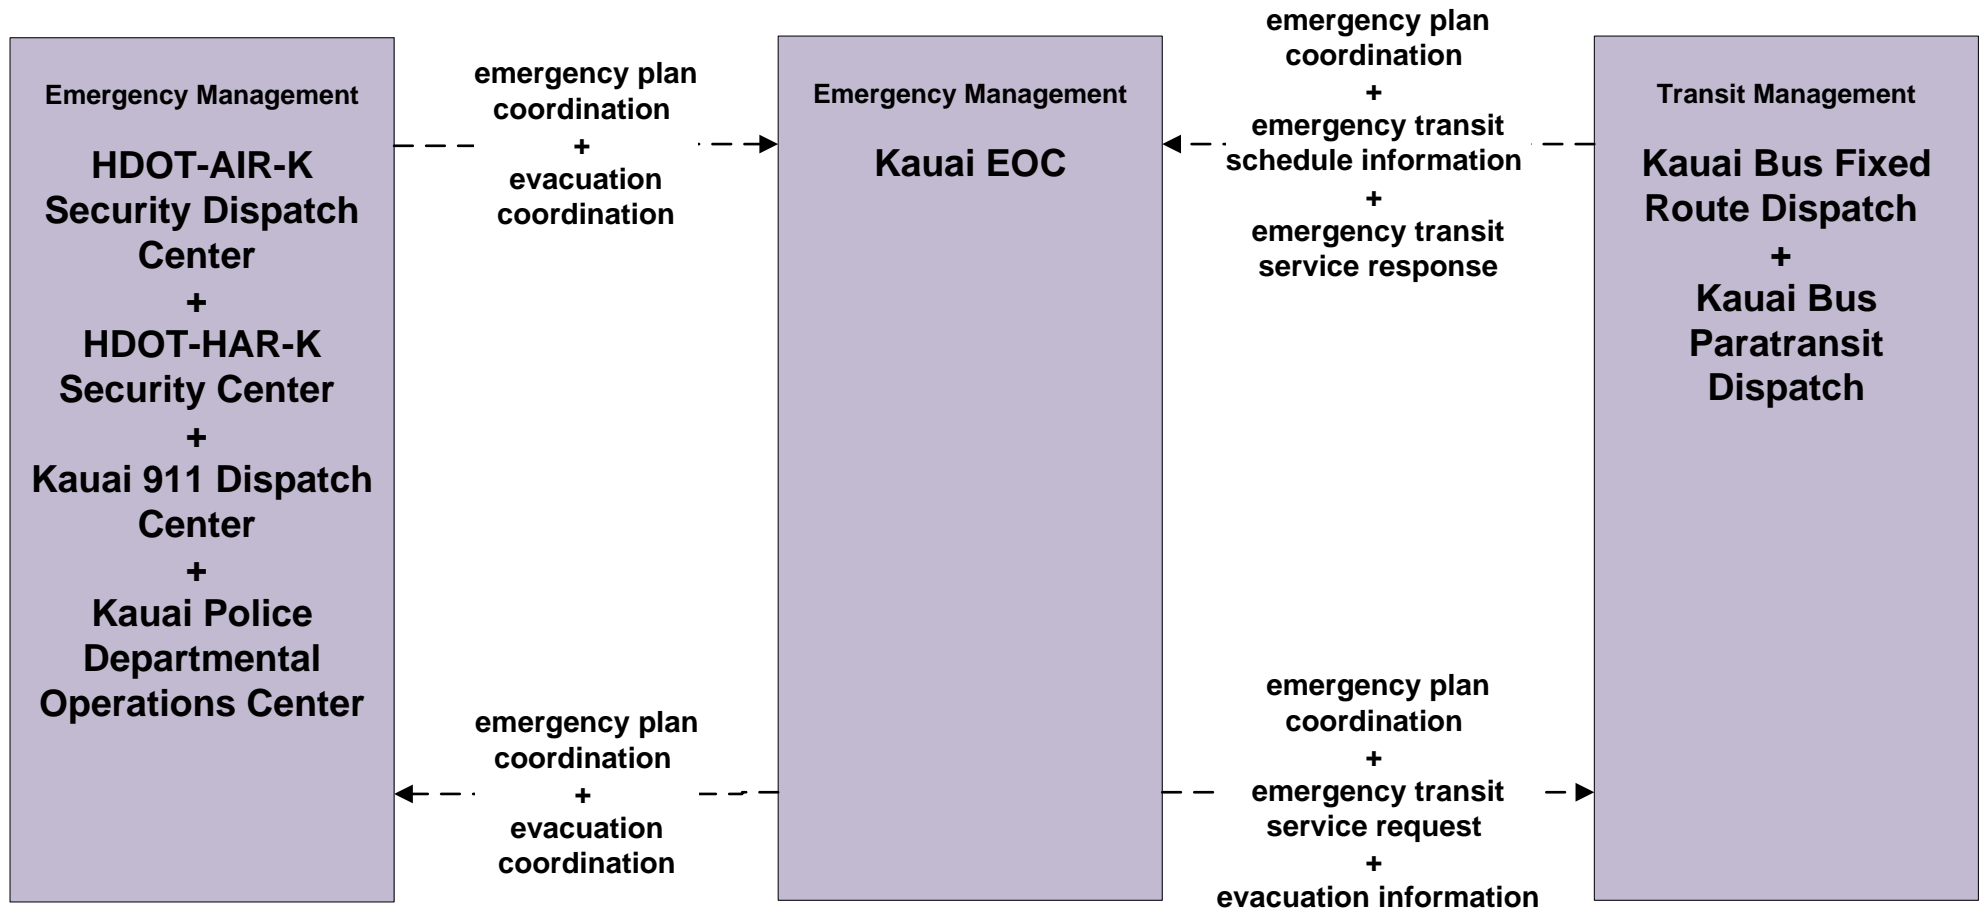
Emergency Management

HDOT-AIR-K Security Dispatch Center
+
HDOT-HAR-K Security Center
+
Kauai 911 Dispatch Center
+
Kauai Police Departmental Operations Center

emergency plan coordination
+
evacuation coordination

emergency plan coordination
+
evacuation coordination

Emergency Management

Kauai EOC

emergency plan coordination
+
emergency transit schedule information
+
emergency transit service response

emergency plan coordination
+
emergency transit service request
+
evacuation information

Transit Management

Kauai Bus Fixed Route Dispatch
+
Kauai Bus Paratransit Dispatch